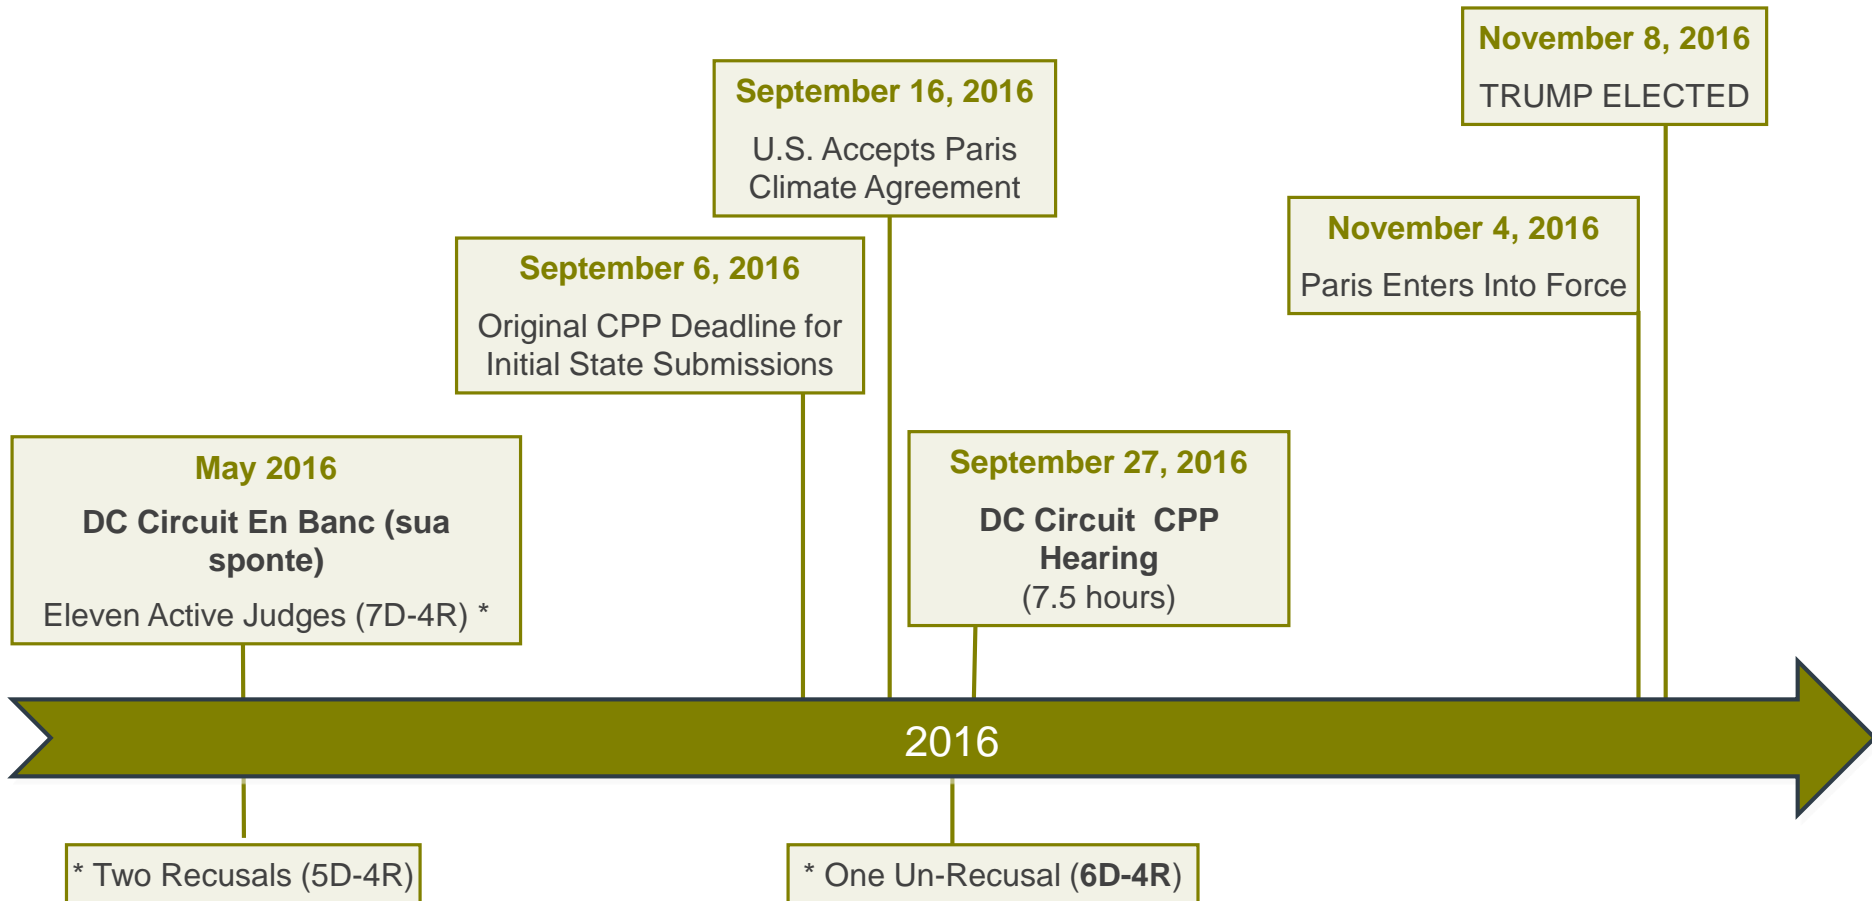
November 8, 2016
TRUMP ELECTED

September 16, 2016
U.S. Accepts Paris Climate Agreement

November 4, 2016
Paris Enters Into Force

September 6, 2016
Original CPP Deadline for Initial State Submissions

May 2016
DC Circuit En Banc (sua sponte)
Eleven Active Judges (7D-4R) *

September 27, 2016
DC Circuit CPP Hearing
(7.5 hours)

2016

* Two Recusals (5D-4R)

* One Un-Recusal (6D-4R)